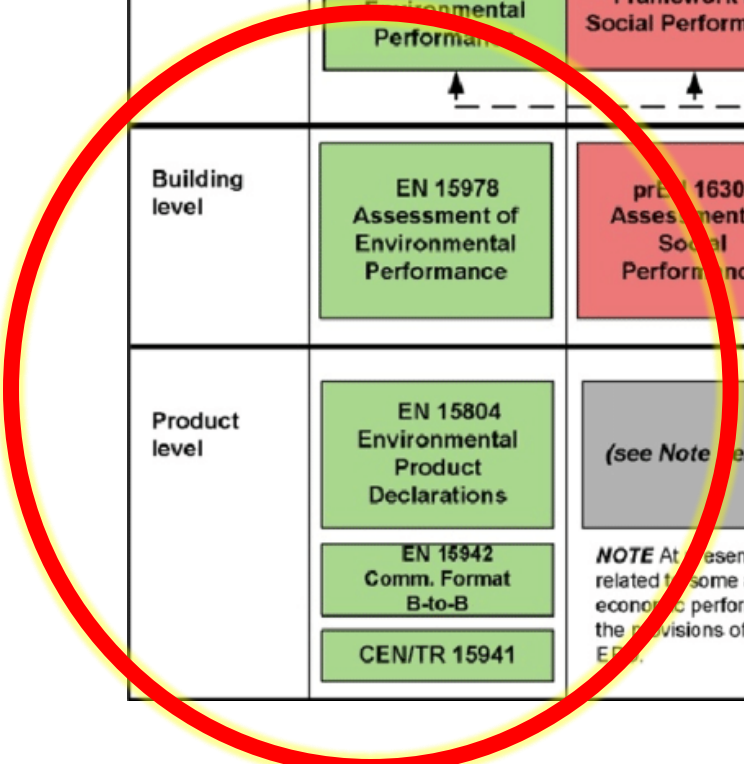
Environmental Performance

Framework Social Perform

Building level

EN 15978 Assessment of Environmental Performance

prE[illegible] 1630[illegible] Asse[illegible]ment Soc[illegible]al Perform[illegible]nc

Product level

EN 15804 Environmental Product Declarations

EN 15942 Comm. Format B-to-B

CEN/TR 15941

(see Note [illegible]

NOTE At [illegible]resen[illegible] related t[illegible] some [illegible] econom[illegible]c perfor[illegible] the p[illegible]ovisions of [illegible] E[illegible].